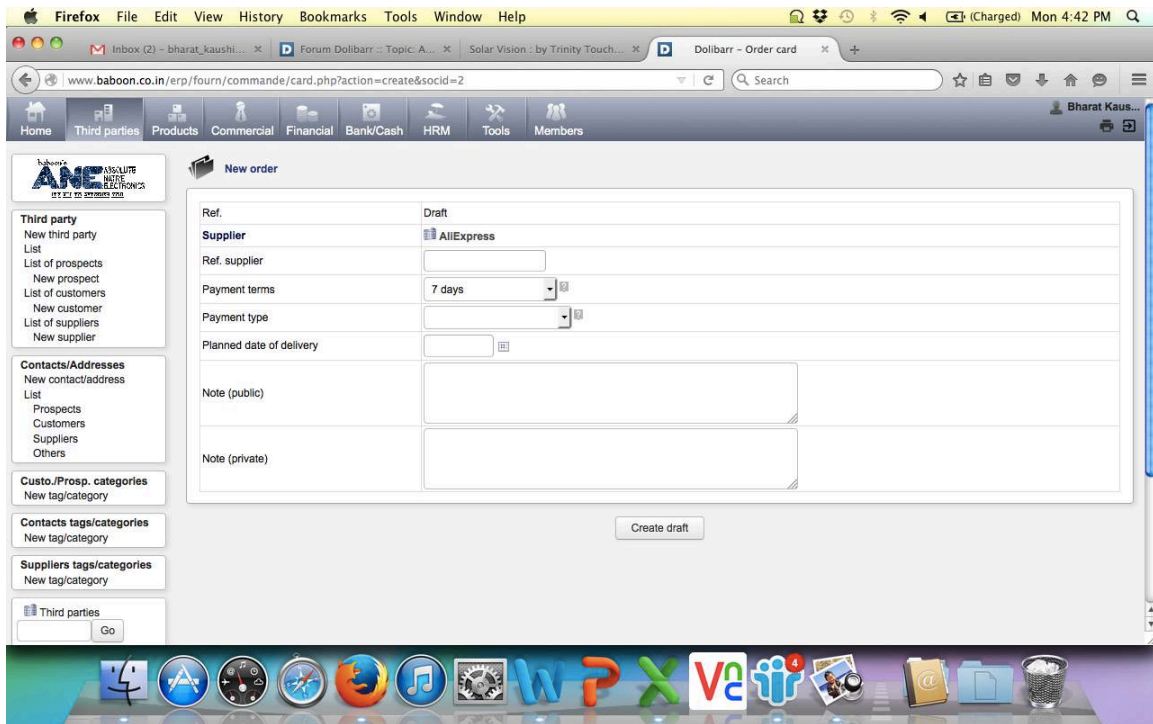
Firefox File Edit View History Bookmarks Tools Window Help

(Charged) Mon 4:42 PM

Inbox (2) - bharat_kaushi... × Forum Dolibarr :: Topic: A... × Solar Vision : by Trinity Touch... × Dolibarr - Order card × +

www.baboon.co.in/erp/fourn/commande/card.php?action=create&socid=2

Search

Home Third parties Products Commercial Financial Bank/Cash HRM Tools Members

Bharat Kaus...

baboon's
ANE ABSOLUTE NATRE ELECTRONICS

Third party
New third party
List
List of prospects
New prospect
List of customers
New customer
List of suppliers
New supplier

Contacts/Addresses
New contact/address
List
Prospects
Customers
Suppliers
Others

Custo./Prosp. categories
New tag/category

Contacts tags/categories
New tag/category

Suppliers tags/categories
New tag/category

Third parties
Go

New order

| Ref. | Draft |
|---|---|
| Supplier | AliExpress |
| Ref. supplier | |
| Payment terms | 7 days |
| Payment type | |
| Planned date of delivery | |
| Note (public) | |
| Note (private) | |

Create draft

4